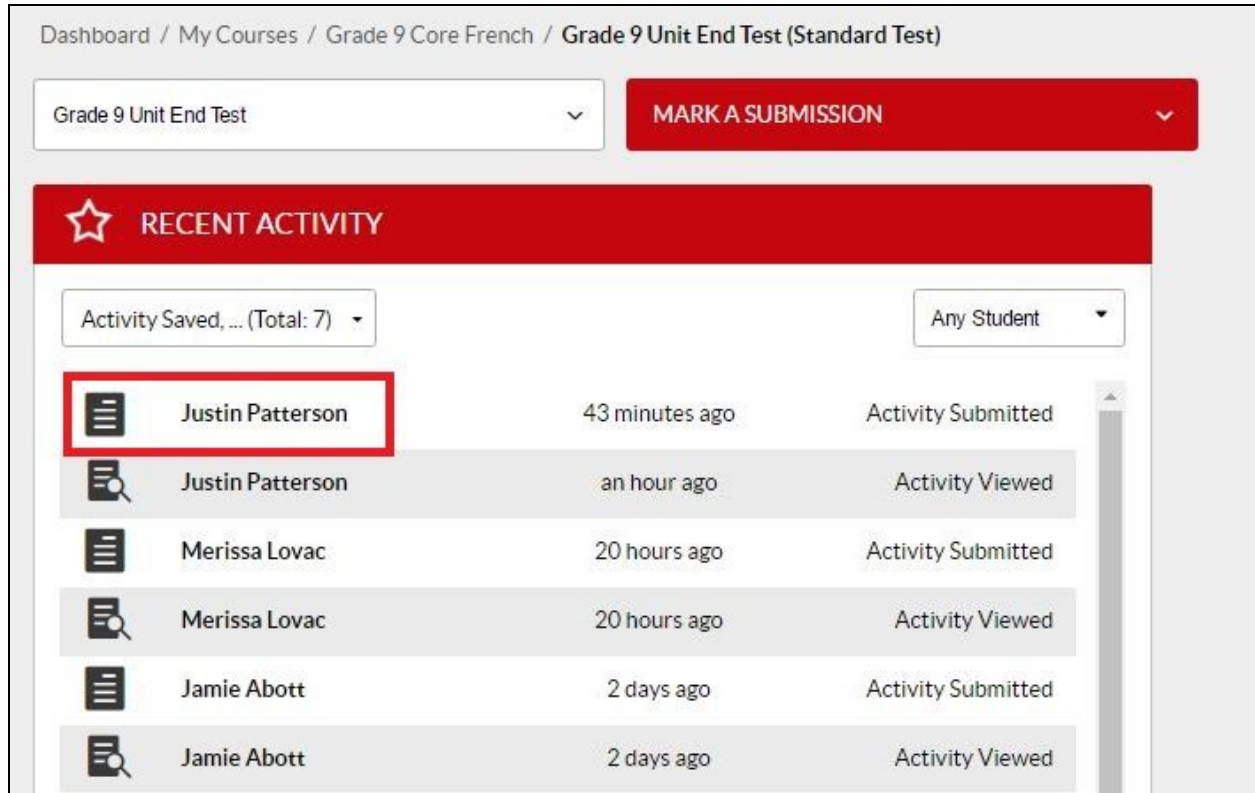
Dashboard / My Courses / Grade 9 Core French / **Grade 9 Unit End Test (Standard Test)**

Grade 9 Unit End Test

MARK A SUBMISSION

RECENT ACTIVITY

Activity Saved, ... (Total: 7)

Any Student

| | | |
|---|---|---|
| Justin Patterson | 43 minutes ago | Activity Submitted |
| Justin Patterson | an hour ago | Activity Viewed |
| Merissa Lovac | 20 hours ago | Activity Submitted |
| Merissa Lovac | 20 hours ago | Activity Viewed |
| Jamie Abott | 2 days ago | Activity Submitted |
| Jamie Abott | 2 days ago | Activity Viewed |